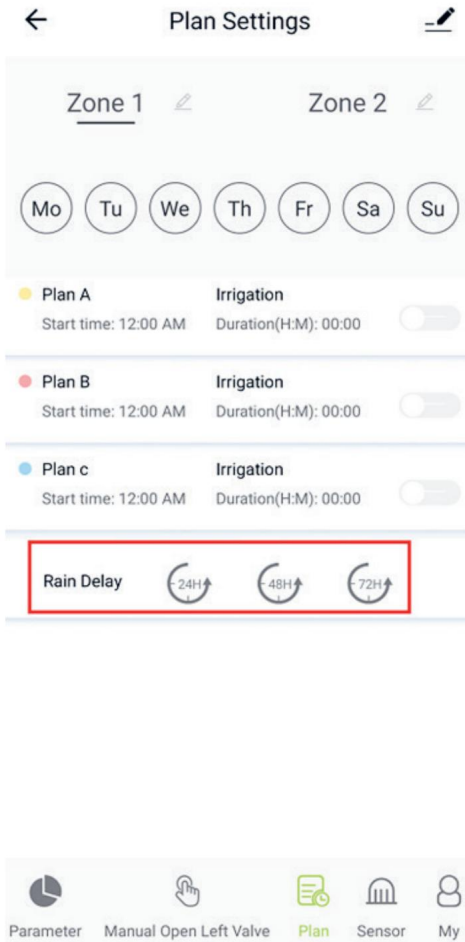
Plan Settings

Zone 1

Zone 2

Mo Tu We Th Fr Sa Su

Plan A
Start time: 12:00 AM
Irrigation
Duration(H:M): 00:00

Plan B
Start time: 12:00 AM
Irrigation
Duration(H:M): 00:00

Plan c
Start time: 12:00 AM
Irrigation
Duration(H:M): 00:00

Rain Delay 24H 48H 72H

Parameter Manual Open Left Valve Plan Sensor My